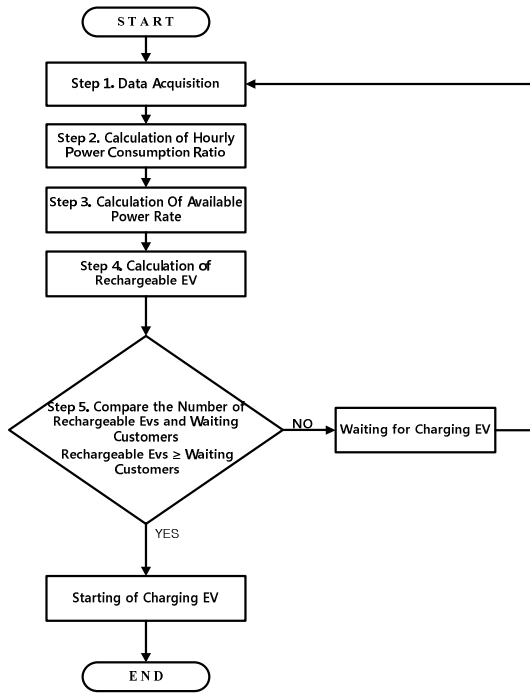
START

Step 1. Data Acquisition

Step 2. Calculation of Hourly Power Consumption Ratio

Step 3. Calculation Of Available Power Rate

Step 4. Calculation of Rechargeable EV

Step 5. Compare the Number of Rechargeable Evs and Waiting Customers
Rechargeable Evs ≥ Waiting Customers

NO

Waiting for Charging EV

YES

Starting of Charging EV

END